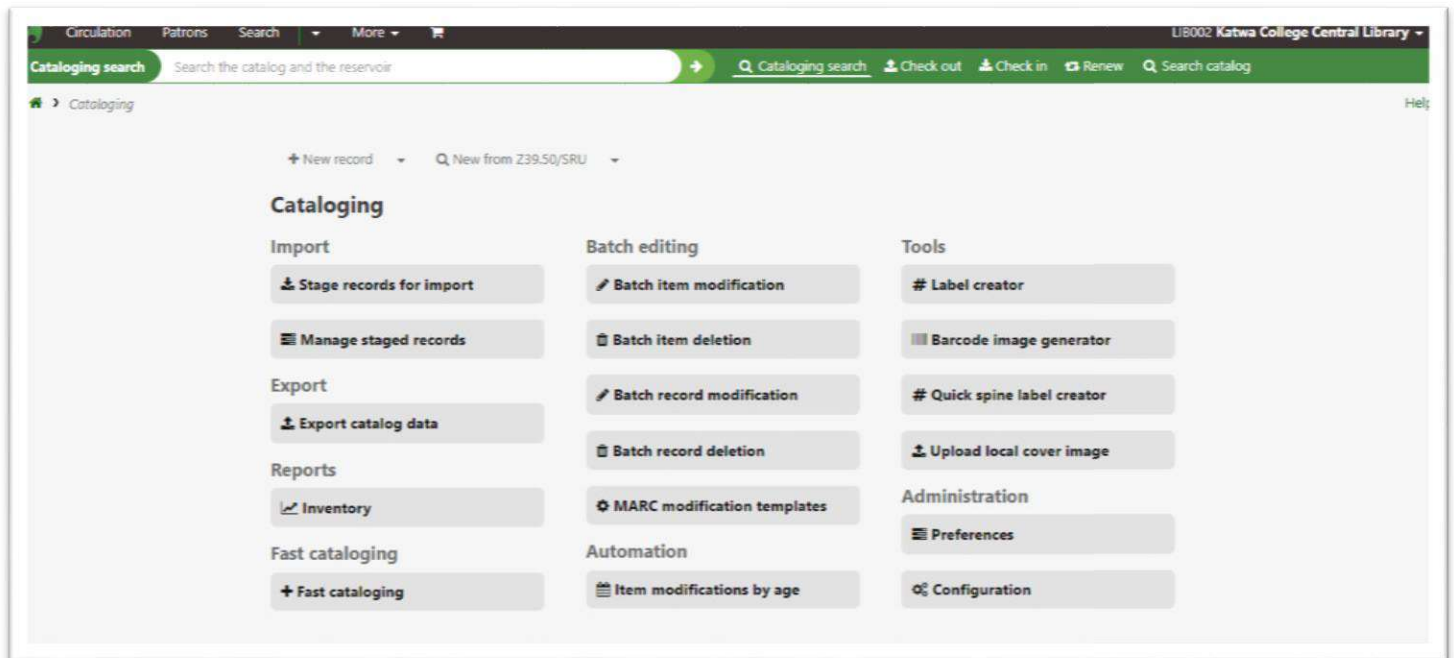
Circulation Patrons Search More

LIB002 Katwa College Central Library

Cataloging search

Search the catalog and the reservoir

Cataloging search Check out Check in Renew Search catalog

Cataloging

Help

New record New from Z39.50/SRU

Cataloging

Import

Stage records for import

Manage staged records

Export

Export catalog data

Reports

Inventory

Fast cataloging

Fast cataloging

Batch editing

Batch item modification

Batch item deletion

Batch record modification

Batch record deletion

MARC modification templates

Automation

Item modifications by age

Tools

# Label creator

Barcode image generator

# Quick spine label creator

Upload local cover image

Administration

Preferences

Configuration